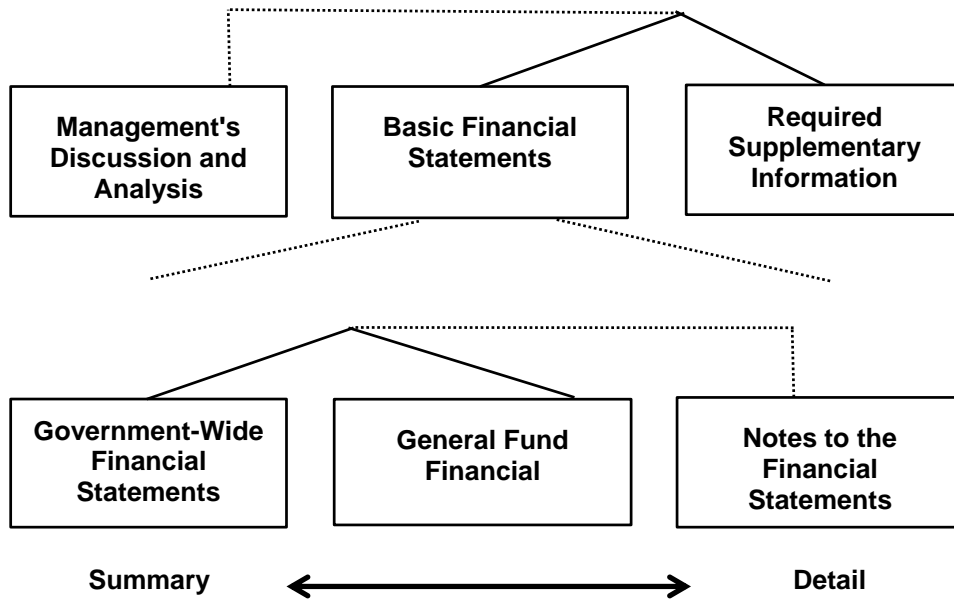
Management's Discussion and Analysis

Basic Financial Statements

Required Supplementary Information

Government-Wide Financial Statements

General Fund Financial

Notes to the Financial Statements

Summary

Detail